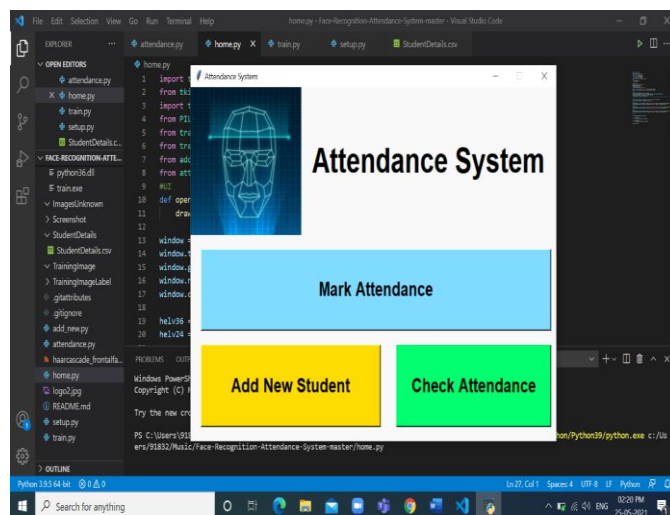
File Edit Selection View Go Run Terminal Help home.py - Face-Recognition-Attendance-System-master - Visual Studio Code

EXPLORER ...
attendance.py home.py X train.py setup.py StudentDetails.csv

OPEN EDITORS
attendance.py
X home.py
train.py
setup.py
StudentDetails.c...
FACE-RECOGNITION-ATTE...
python36.dll
train.exe
ImagesUnknown
Screenshot
StudentDetails
StudentDetails.csv
TrainingImage
TrainingImageLabel
.gitattributes
.gitignore
add_new.py
attendance.py
haarcascade_frontalfa...
home.py
logo2.jpg
README.md
setup.py
train.py
OUTLINE

home.py
1 import t
2 from tki
3 import t
4 from PIL
5 from tra
6 from tra
7 from add
8 from att
9 #UI
10 def oper
11 draw
12
13 window =
14 window.t
15 window.g
16 window.r
17 window.c
18
19 helv36 =
20 helv24 =

Attendance System

Attendance System

Mark Attendance

Add New Student

Check Attendance

PROBLEMS OUTP

Windows PowerSh
Copyright (C) M

Try the new cro

PS C:\Users\91 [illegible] hon/Python39/python.exe c:/Users/91832/Music/Face-Recognition-Attendance-System-master/home.py

Python 3.8.5 64-bit ⊗ 0 ⚠ 0 Ln 27, Col 1 Spaces: 4 UTF-8 LF Python

Search for anything
ENG 02:20 PM 25-05-2021